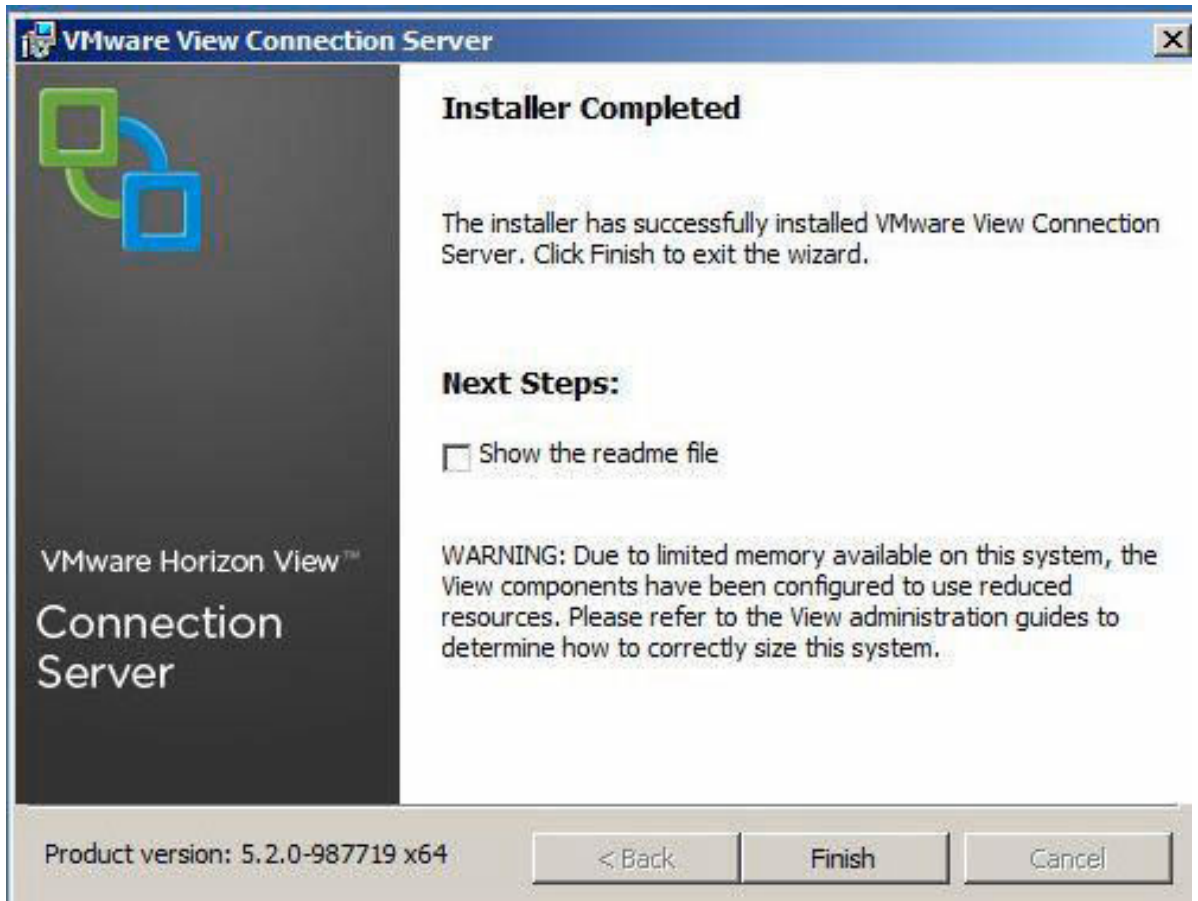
VMware View Connection Server

VMware Horizon View™

Connection Server

Installer Completed

The installer has successfully installed VMware View Connection Server. Click Finish to exit the wizard.

Next Steps:

Show the readme file

WARNING: Due to limited memory available on this system, the View components have been configured to use reduced resources. Please refer to the View administration guides to determine how to correctly size this system.

Product version: 5.2.0-987719 x64

< Back

Finish

Cancel